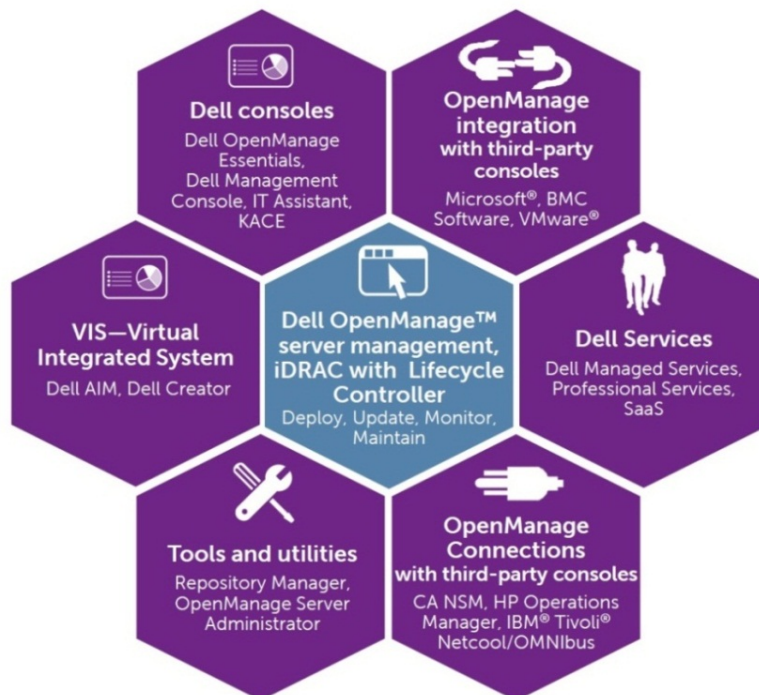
Dell consoles
Dell OpenManage Essentials, Dell Management Console, IT Assistant, KACE

OpenManage integration with third-party consoles
Microsoft®, BMC Software, VMware®

VIS—Virtual Integrated System
Dell AIM, Dell Creator

Dell OpenManage™ server management, iDRAC with Lifecycle Controller
Deploy, Update, Monitor, Maintain

Dell Services
Dell Managed Services, Professional Services, SaaS

Tools and utilities
Repository Manager, OpenManage Server Administrator

OpenManage Connections with third-party consoles
CA NSM, HP Operations Manager, IBM® Tivoli® Netcool/OMNIbus